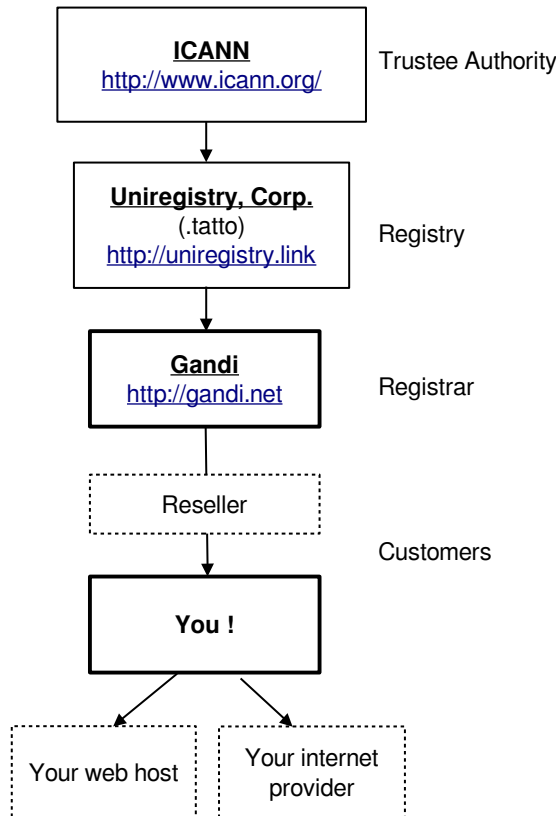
ICANN
http://www.icann.org/

Trustee Authority

Uniregistry, Corp.
(.tatto)
http://uniregistry.link

Registry

Gandi
http://gandi.net

Registrar

Reseller

Customers

You !

Your web host

Your internet provider